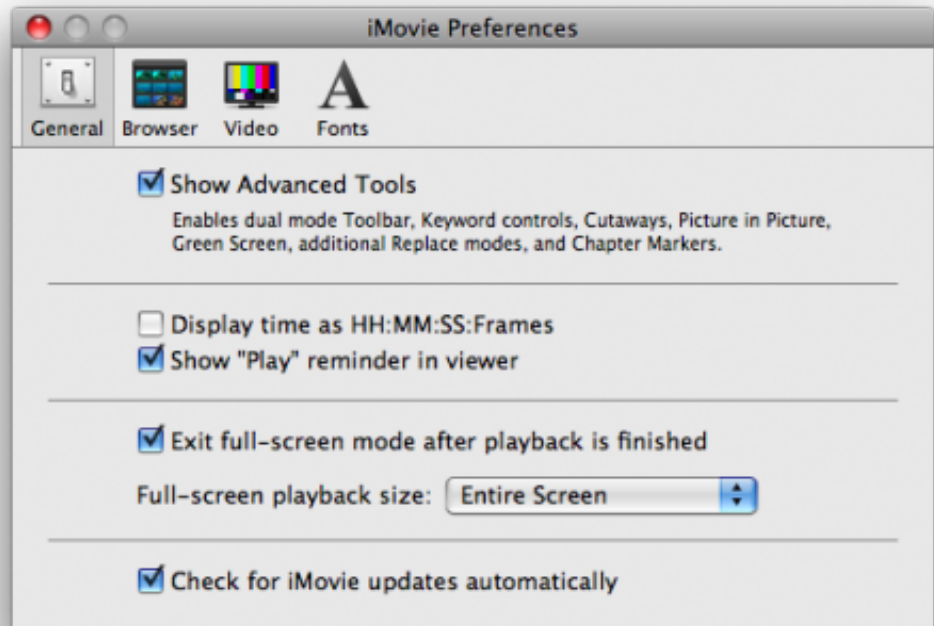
iMovie Preferences

General Browser Video Fonts

Show Advanced Tools

Enables dual mode Toolbar, Keyword controls, Cutaways, Picture in Picture, Green Screen, additional Replace modes, and Chapter Markers.

Display time as HH:MM:SS:Frames

Show "Play" reminder in viewer

Exit full-screen mode after playback is finished

Full-screen playback size: Entire Screen

Check for iMovie updates automatically